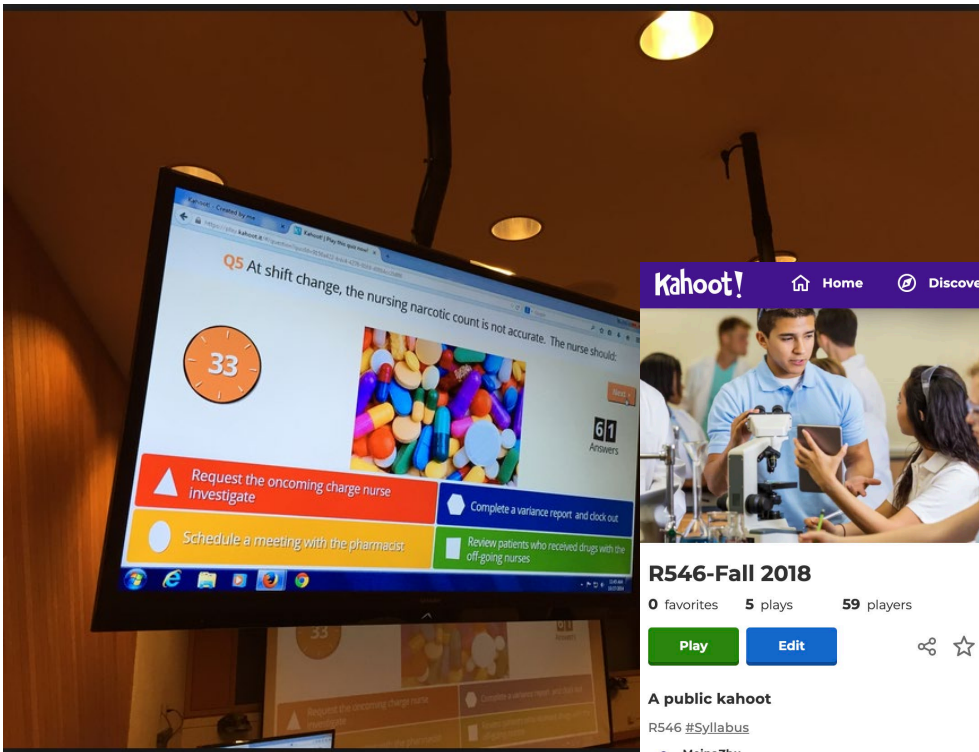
Kahoot! - Created by me

Kahoot! | Play this quiz now!

Q5 At shift change, the nursing narcotic count is not accurate. The nurse should:

33

Next

61
Answers

Request the oncoming charge nurse investigate

Complete a variance report and clock out

Schedule a meeting with the pharmacist

Review patients who received drugs with the off-going nurses

Kahoot!

Home

Discove

R546-Fall 2018

0 favorites 5 plays 59 players

Play

Edit

A public kahoot

R546 #Syllabus